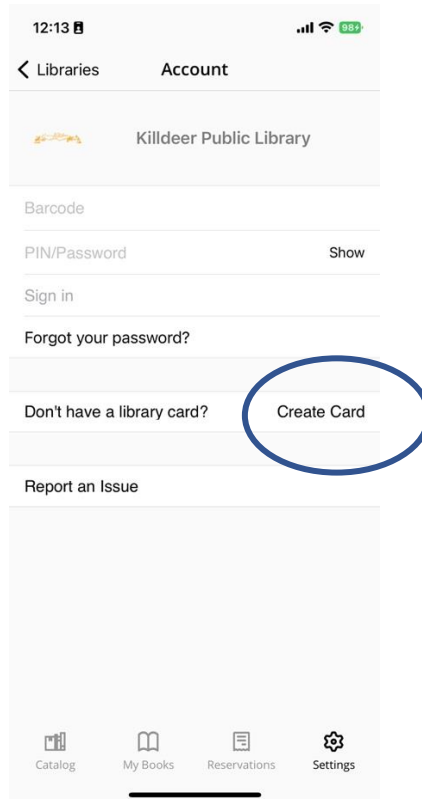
12:13

98+

Libraries

Account

Killdeer Public Library

Barcode

PIN/Password

Show

Sign in

Forgot your password?

Don't have a library card?

Create Card

Report an Issue

Catalog

My Books

Reservations

Settings